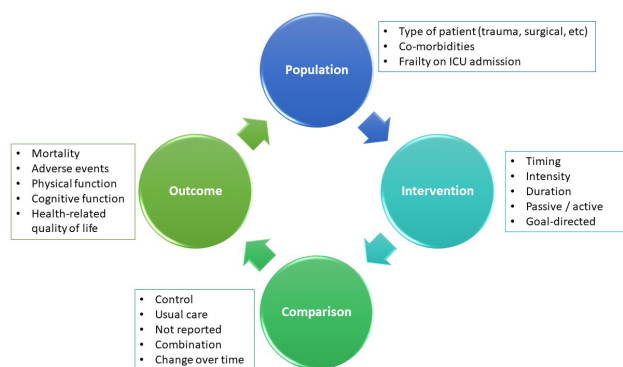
Population

- Type of patient (trauma, surgical, etc)
- Co-morbidities
- Frailty on ICU admission

Intervention

- Timing
- Intensity
- Duration
- Passive / active
- Goal-directed

Comparison

- Control
- Usual care
- Not reported
- Combination
- Change over time

Outcome

- Mortality
- Adverse events
- Physical function
- Cognitive function
- Health-related quality of life